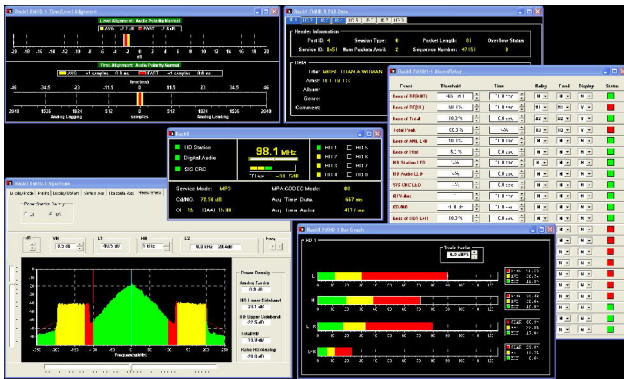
98.1 MHz

HD Station
Digital Audio
SIG CRC

HD1
HD2
HD3
HD4
HD5
HD6
HD7
HD8

Service Mode: MP3
MPA CODEC Mode: 00
Cd/NO: 78.58 dB
Avg. Time Data: 667 ms
Avg. Time Audio: 417 ms

Header Information
Session Type: 0
Packet Length: 81
Overflow Status
Service ID: 0x51
Num Packets Avail: 2
Sequence Number: 47151

Title:
Album:
Genre:
Comment:

Event
Threshold
Time
Delay
Fault
Display
Status

Level Alignment: Audio Polarity Normal
Time Alignment: Audio Polarity Normal

Analog Leading
Samples
Digital Leading

Power Density
Analog Carrier
HD Lower Sideband
HD Upper Sideband
Frequency (kHz)

Peak Audio
HD 1
L
R